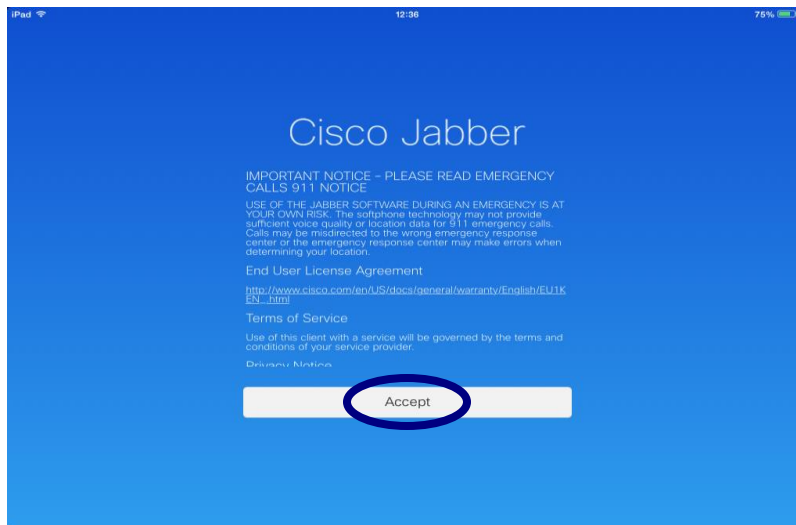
iPad

12:36

75%

Cisco Jabber

IMPORTANT NOTICE - PLEASE READ EMERGENCY CALLS 911 NOTICE

USE OF THE JABBER SOFTWARE DURING AN EMERGENCY IS AT YOUR OWN RISK. The softphone technology may not provide sufficient voice quality or location data for 911 emergency calls. Calls may be misdirected to the wrong emergency response center or the emergency response center may make errors when determining your location.

End User License Agreement

http://www.cisco.com/en/US/docs/general/warranty/English/EU1KEN_.html

Terms of Service

Use of this client with a service will be governed by the terms and conditions of your service provider.

Privacy Notice

Accept